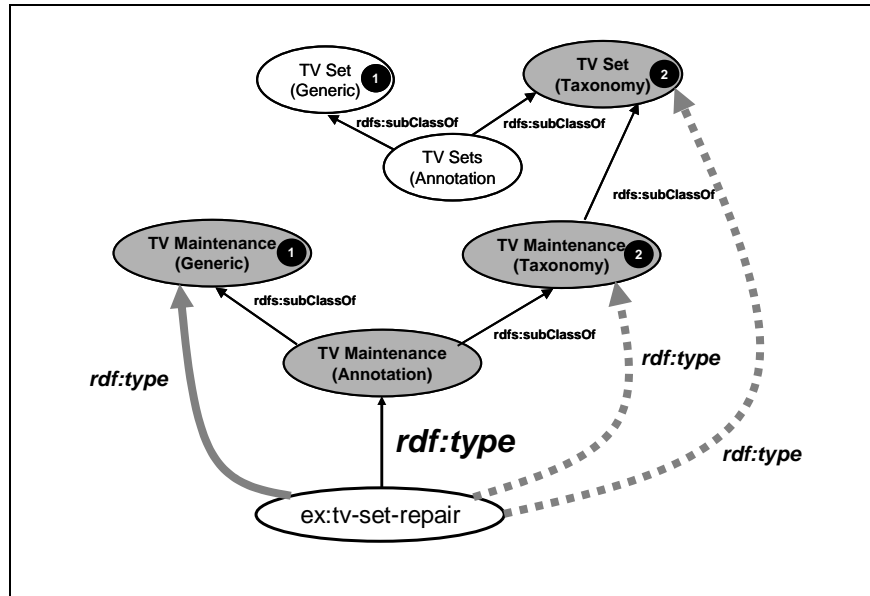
TV Set (Generic) 1

TV Set (Taxonomy) 2

rdfs:subClassOf

rdfs:subClassOf

TV Sets (Annotation

rdfs:subClassOf

TV Maintenance (Generic) 1

TV Maintenance (Taxonomy) 2

rdfs:subClassOf

rdfs:subClassOf

TV Maintenance (Annotation)

rdf:type

rdf:type

rdf:type

rdf:type

ex:tv-set-repair